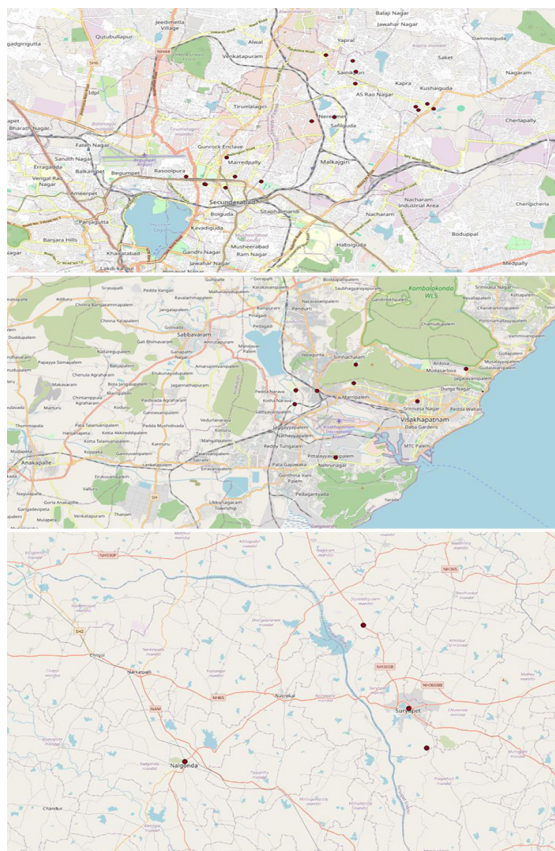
Balaji Nagar
Jawahar Nagar
Jeedimetla Village
Qutubullapur
Gajularamaram
Yapral
Dammaiguda
Alwal
Saket
Venkatapuram
Sainikpuri
Kapra
Kushaiguda
Nagaram
AS Rao Nagar
Tirumalagiri
Cherlapally
Fateh Nagar
Bharath Nagar
Gunrock Enclave
Malkajgiri
Sanath Nagar
Marredpally
Erragadda
Balkampet
Begumpet
Vengal Rao Nagar
Basheerbagh
Nacharam
Nacharam Industrial Area
Cheriyapalle
Ameerpet
Secunderabad
Panjagutta
Sitaphalmandi
Boiguda
Kavadiguda
Habsiguda
Boduppal
Banjara Hills
Gandhi Nagar
Musheerabad
Ram Nagar
Khairatabad
Jawahar Nagar
Medipally
Kambalakonda WLS
Sabbavaram
Simhachalam
Arilova
Mudasarlova
Jagadamba
Visakhapatnam
Gajuwaka
Anakapalle
Pedagantyada
Nehrunagar
Dabagardens
MTC Palem
Narketpalli
Nalgonda
Suryapet
Chandur